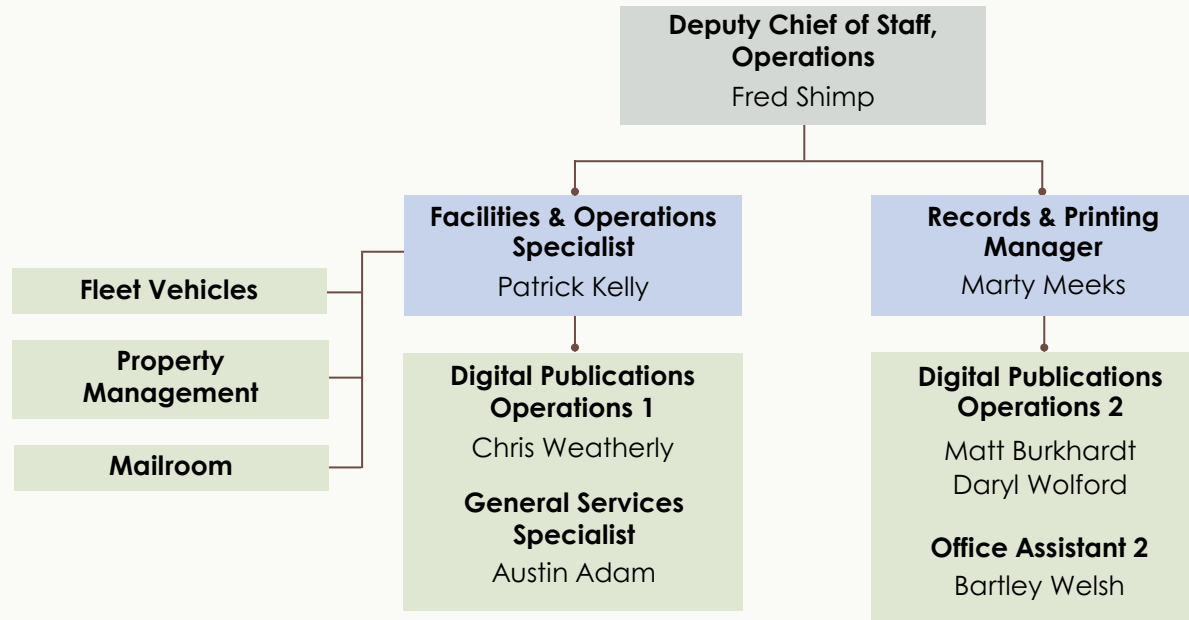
**Deputy Chief of Staff, Operations**
Fred Shimp

**Facilities & Operations Specialist**
Patrick Kelly

**Records & Printing Manager**
Marty Meeks

**Fleet Vehicles**

**Property Management**

**Mailroom**

**Digital Publications Operations 1**
Chris Weatherly

**General Services Specialist**
Austin Adam

**Digital Publications Operations 2**
Matt Burkhardt
Daryl Wolford

**Office Assistant 2**
Bartley Welsh